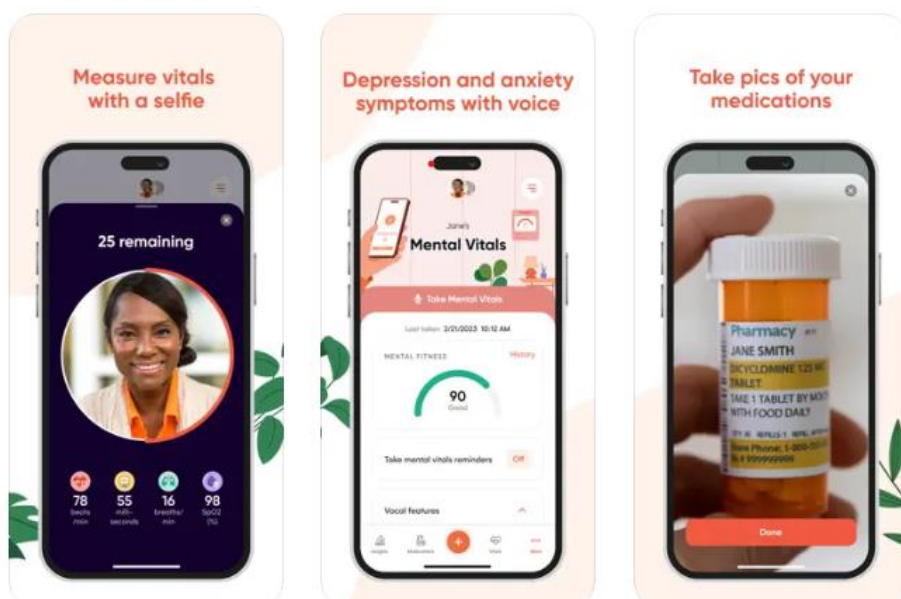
Measure vitals with a selfie

25 remaining

78 beats/min

55 milli-seconds

16 breaths/min

98 SpO2 (%)

Depression and anxiety symptoms with voice

Jane's
Mental Vitals

Take Mental Vitals

Last taken 2/21/2023 10:12 AM

MENTAL FITNESS

History

90
Good

Take mental vitals reminders

Off

Vocal features

Insights

Medications

+

Vitals

More

Take pics of your medications

Pharmacy

JANE SMITH

DICYCLOMINE 125 MG TABLET

TAKE 1 TABLET BY MOUTH WITH FOOD DAILY

Store Phone: 1-800-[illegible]

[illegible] 999999999

Done